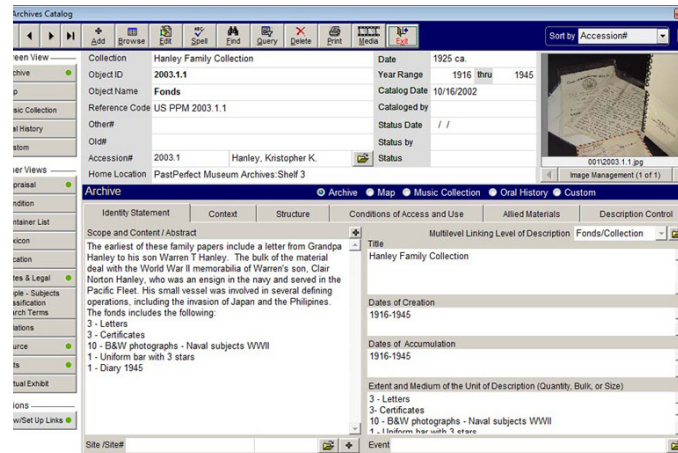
Archives Catalog

Add Browse Edit Spell Find Query Delete Print Media Exit

Sort by Accession#

een View
chive
p
sic Collection
al History
stom
er Views
praisal
ndition
ntainer List
xicon
cation
es & Legal
ple - Subjects
ssification
rch Terms
ations
urce
ts
tual Exhibit
ions
w/Set Up Links

| Collection | Hanley Family Collection |
|---|---|
| Object ID | 2003.1.1 |
| Object Name | Fonds |
| Reference Code | US PPM 2003.1.1 |
| Other# | |
| Old# | |
| Accession# | 2003.1 Hanley, Kristopher K. |
| Home Location | PastPerfect Museum Archives:Shelf 3 |

| Date | 1925 ca. |
|---|---|
| Year Range | 1916 thru 1945 |
| Catalog Date | 10/16/2002 |
| Cataloged by | |
| Status Date | / / |
| Status by | |
| Status | |

001\2003.1.1.jpg
Image Management (1 of 1)

Archive
Archive Map Music Collection Oral History Custom

Identity Statement | Context | Structure | Conditions of Access and Use | Allied Materials | Description Control

Scope and Content / Abstract
The earliest of these family papers include a letter from Grandpa Hanley to his son Warren T Hanley. The bulk of the material deal with the World War II memorabilia of Warren's son, Clair Norton Hanley, who was an ensign in the navy and served in the Pacific Fleet. His small vessel was involved in several defining operations, including the invasion of Japan and the Philipines. The fonds includes the following:
3 - Letters
3 - Certificates
10 - B&W photographs - Naval subjects WWII
1 - Uniform bar with 3 stars
1 - Diary 1945

Multilevel Linking Level of Description Fonds/Collection

Title
Hanley Family Collection

Dates of Creation
1916-1945

Dates of Accumulation
1916-1945

Extent and Medium of the Unit of Description (Quantity, Bulk, or Size)
3 - Letters
3- Certificates
10 - B&W photographs - Naval subjects WWII
1 - Uniform bar with 3 stars

Site /Site#
Event